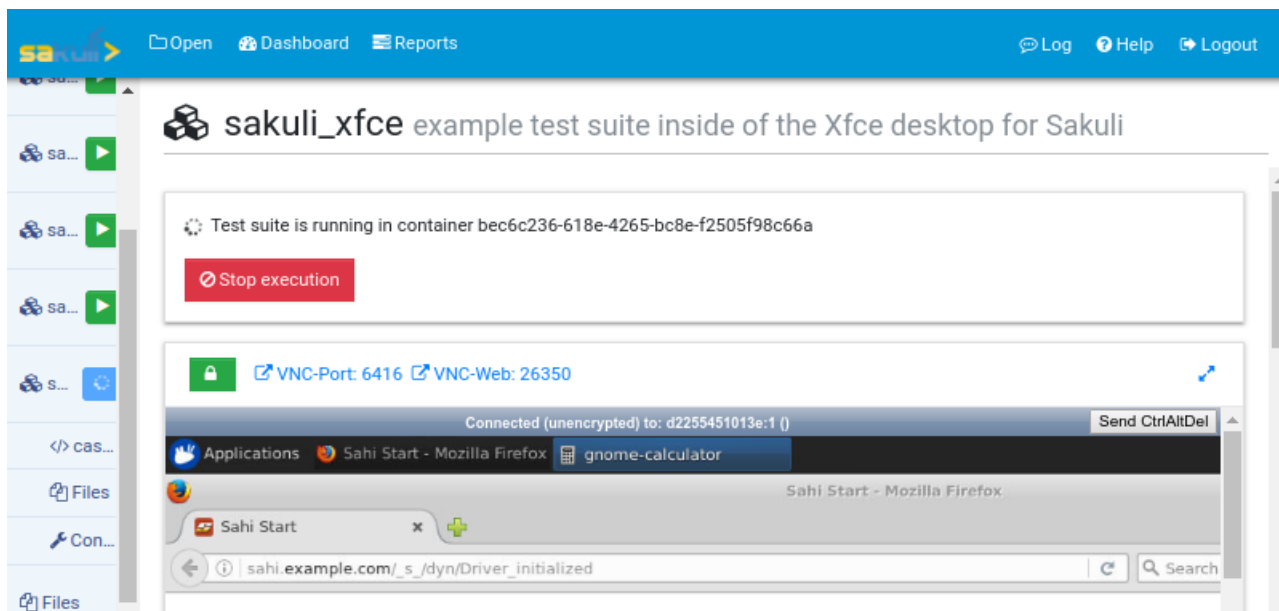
sakuli

Open Dashboard Reports

Log Help Logout

sa...

sa...

sa...

sa...

s...

</> cas...

Files

Con...

Files

sakuli_xfce example test suite inside of the Xfce desktop for Sakuli

Test suite is running in container bec6c236-618e-4265-bc8e-f2505f98c66a

Stop execution

VNC-Port: 6416 VNC-Web: 26350

Connected (unencrypted) to: d2255451013e:1 ()

Send CtrlAltDel

Applications Sahi Start - Mozilla Firefox gnome-calculator

Sahi Start - Mozilla Firefox

Sahi Start

sahi.example.com/_s_/dyn/Driver_initialized

Search